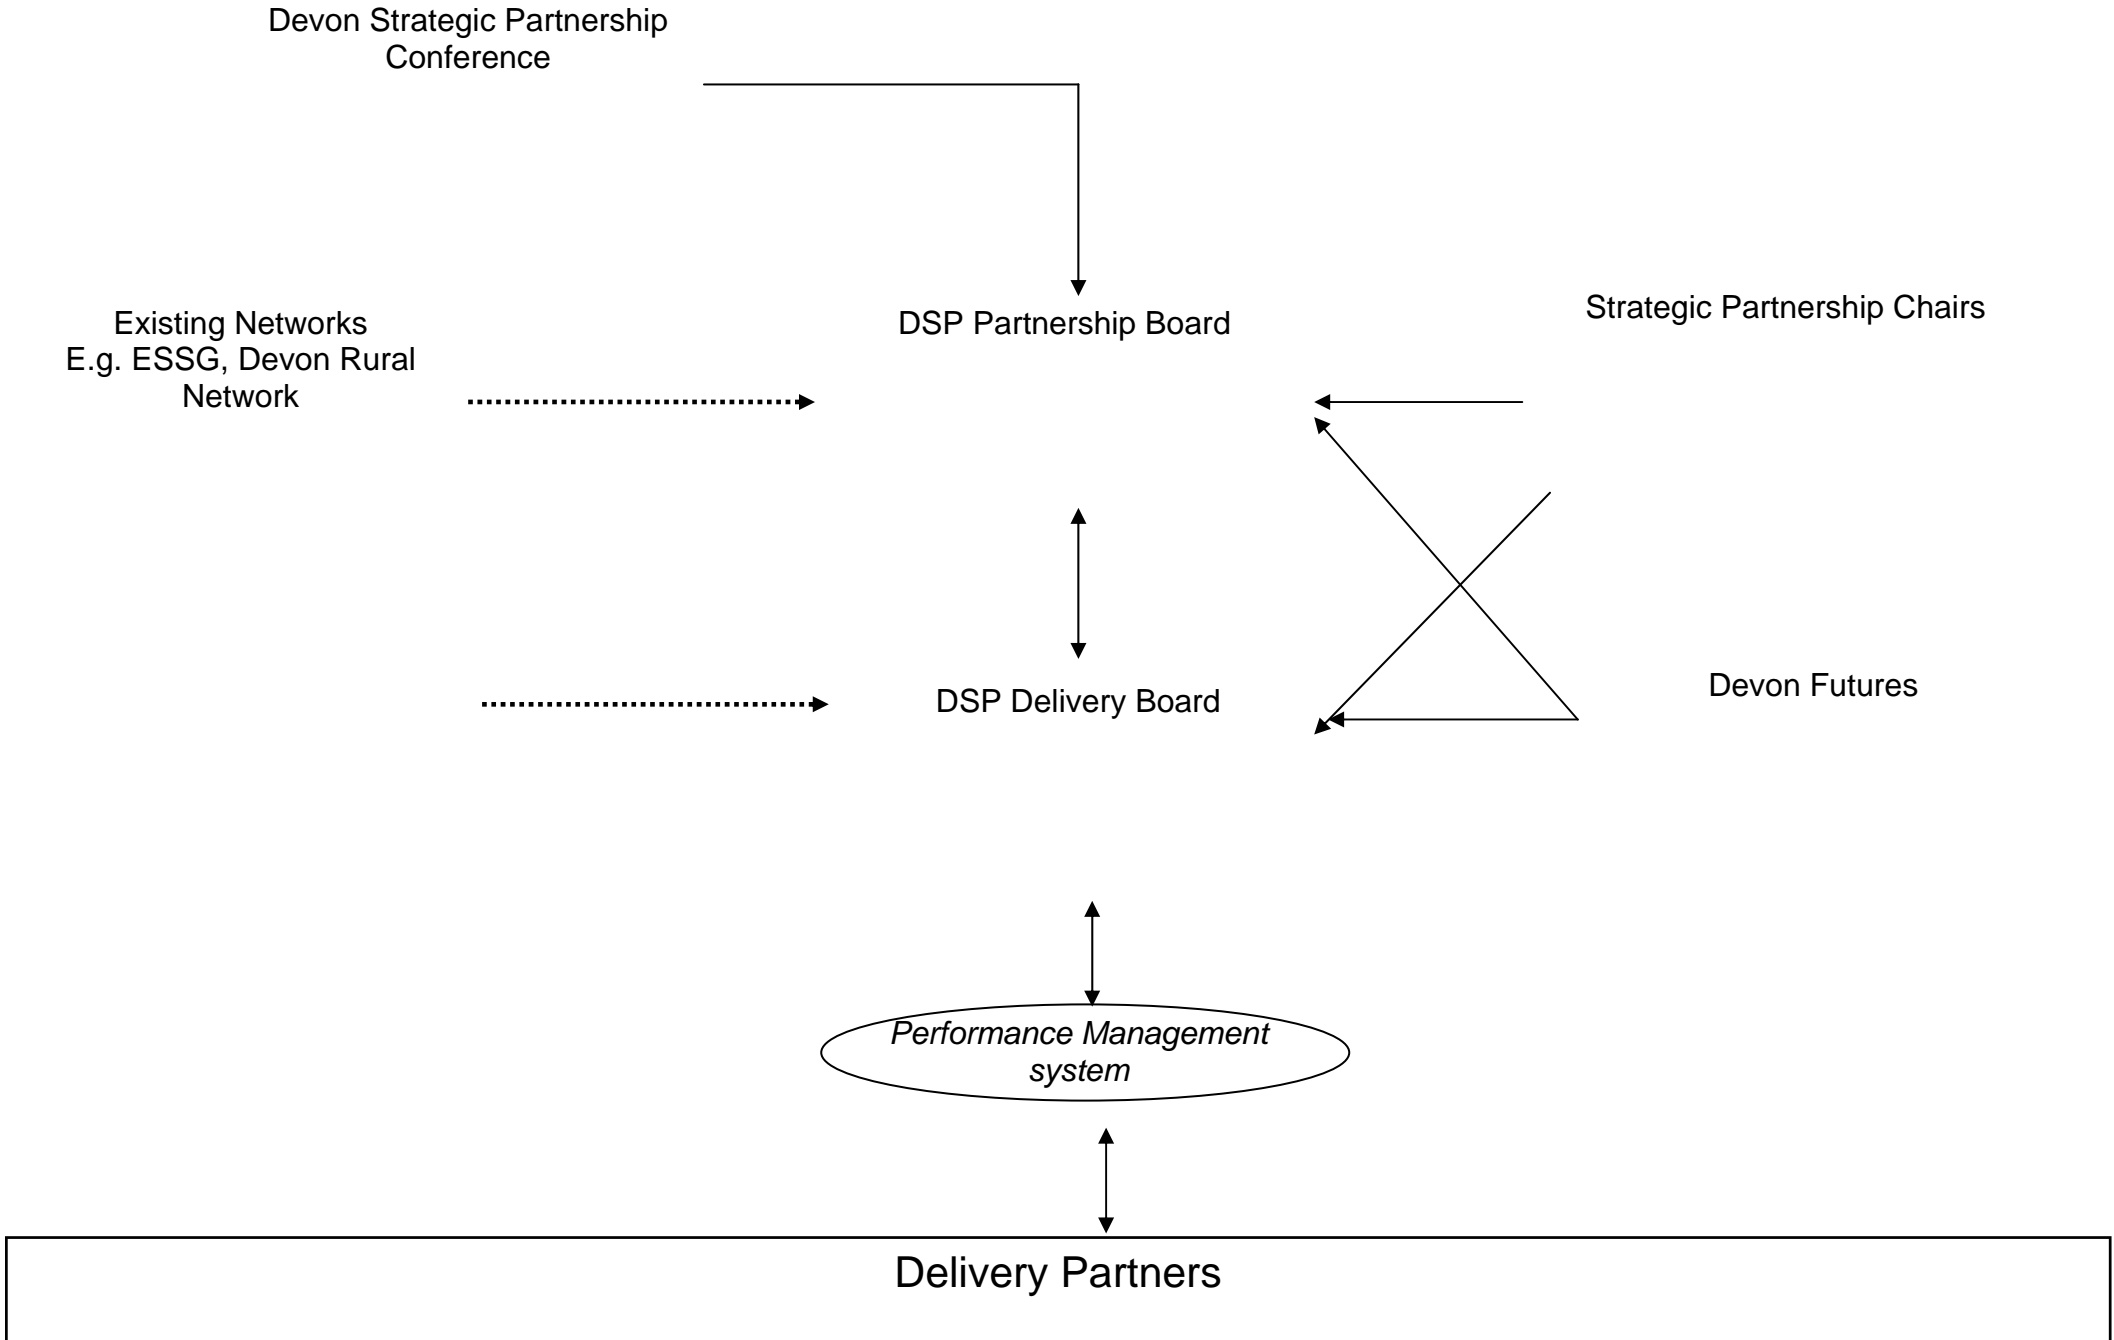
Devon Strategic Partnership Conference

Existing Networks
E.g. ESSG, Devon Rural Network

DSP Partnership Board

Strategic Partnership Chairs

DSP Delivery Board

Devon Futures

Performance Management system

Delivery Partners